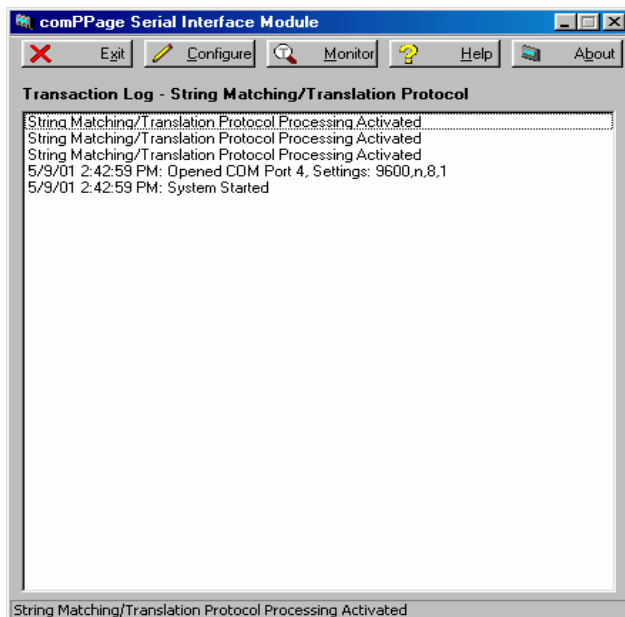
comPPage Serial Interface Module

Exit Configure Monitor Help About

Transaction Log - String Matching/Translation Protocol

String Matching/Translation Protocol Processing Activated
String Matching/Translation Protocol Processing Activated
String Matching/Translation Protocol Processing Activated
5/9/01 2:42:59 PM: Opened COM Port 4, Settings: 9600,n,8,1
5/9/01 2:42:59 PM: System Started

String Matching/Translation Protocol Processing Activated